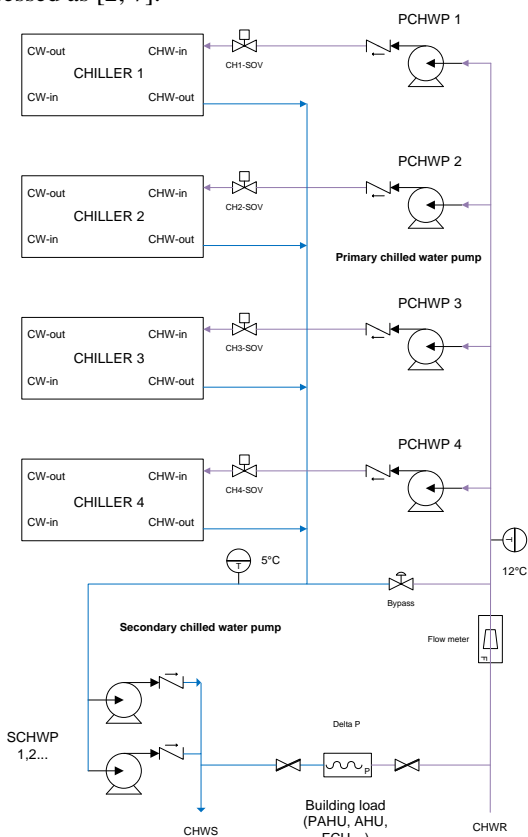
essed as [2, 4].

PCHWP 1

CW-out CHW-in
CHILLER 1
CW-in CHW-out

CH1-SOV

PCHWP 2

CW-out CHW-in
CHILLER 2
CW-in CHW-out

CH2-SOV

Primary chilled water pump

PCHWP 3

CW-out CHW-in
CHILLER 3
CW-in CHW-out

CH3-SOV

PCHWP 4

CW-out CHW-in
CHILLER 4
CW-in CHW-out

CH4-SOV

T

5°C

12°C

Bypass

Secondary chilled water pump

Flow meter

F

SCHWP 1,2...

Delta P

P

Building load (PAHU, AHU, FCU...)

CHWS

CHWR